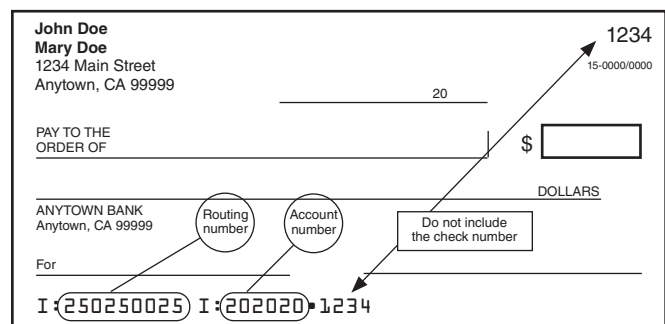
John Doe
Mary Doe
1234 Main Street
Anytown, CA 99999

1234
15-0000/0000

20

PAY TO THE ORDER OF

$

DOLLARS

ANYTOWN BANK
Anytown, CA 99999

Routing number

Account number

Do not include the check number

For

I:250250025 I:202020•1234